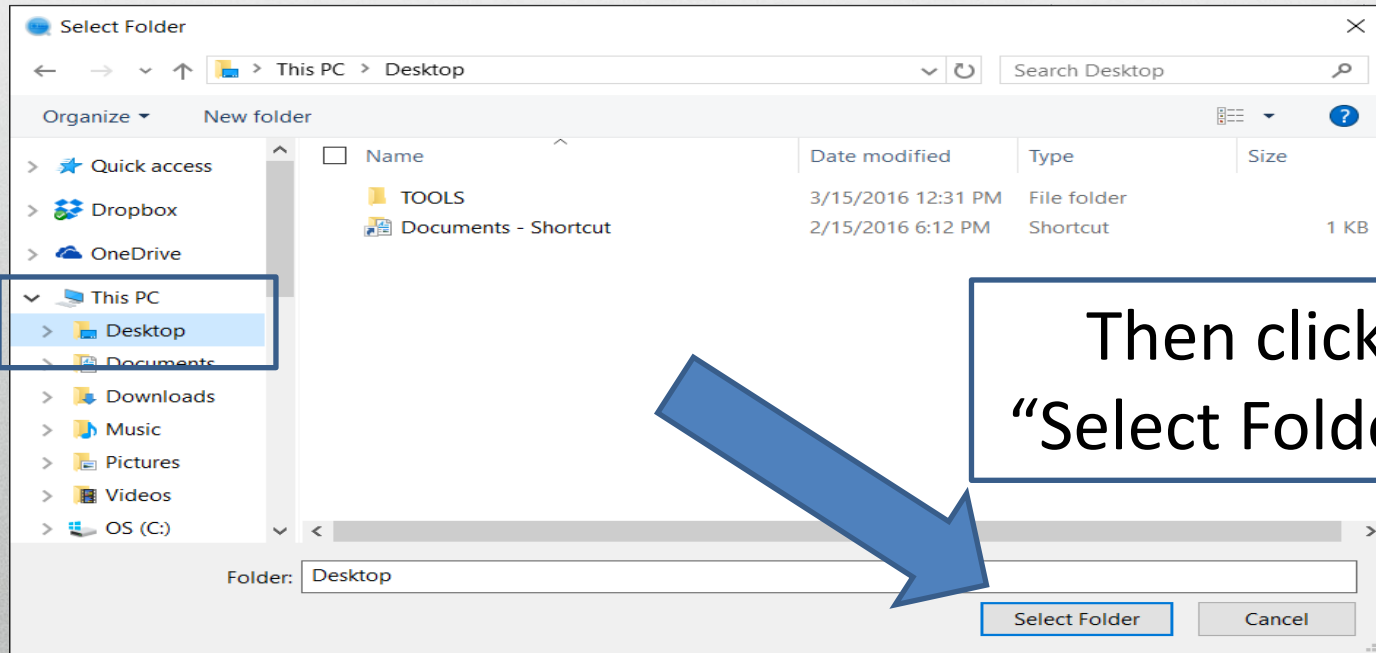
Select Folder

This PC > Desktop

Search Desktop

Organize ▾ New folder

Quick access
Dropbox
OneDrive
This PC
Desktop
Documents
Downloads
Music
Pictures
Videos
OS (C:)

| Name | Date modified | Type | Size |
|---|---|---|---|
| TOOLS | 3/15/2016 12:31 PM | File folder | |
| Documents - Shortcut | 2/15/2016 6:12 PM | Shortcut | 1 KB |

Then click
“Select Fold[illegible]

Folder: Desktop

Select Folder Cancel